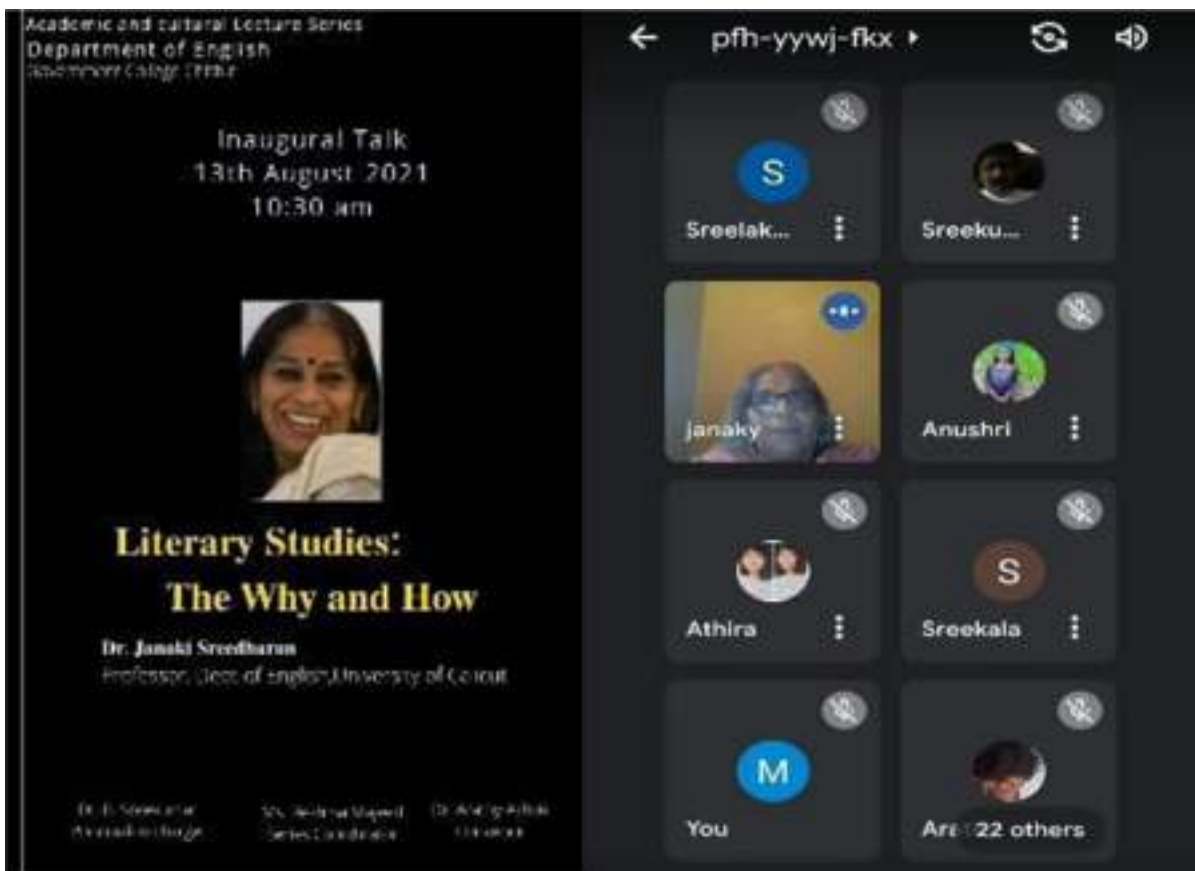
Academic and cultural Lecture Series
Department of English
Government College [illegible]

Inaugural Talk
13th August 2021
10:30 am

Literary Studies:
The Why and How

Dr. Janaki Sreedharan
Professor, Dept of English,University of Calicut

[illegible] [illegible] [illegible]

pfh-yywj-fkx

S
Sreelak...

Sreeku...

janaky

Anushri

Athira

S
Sreekala

M
You

Ar 22 others